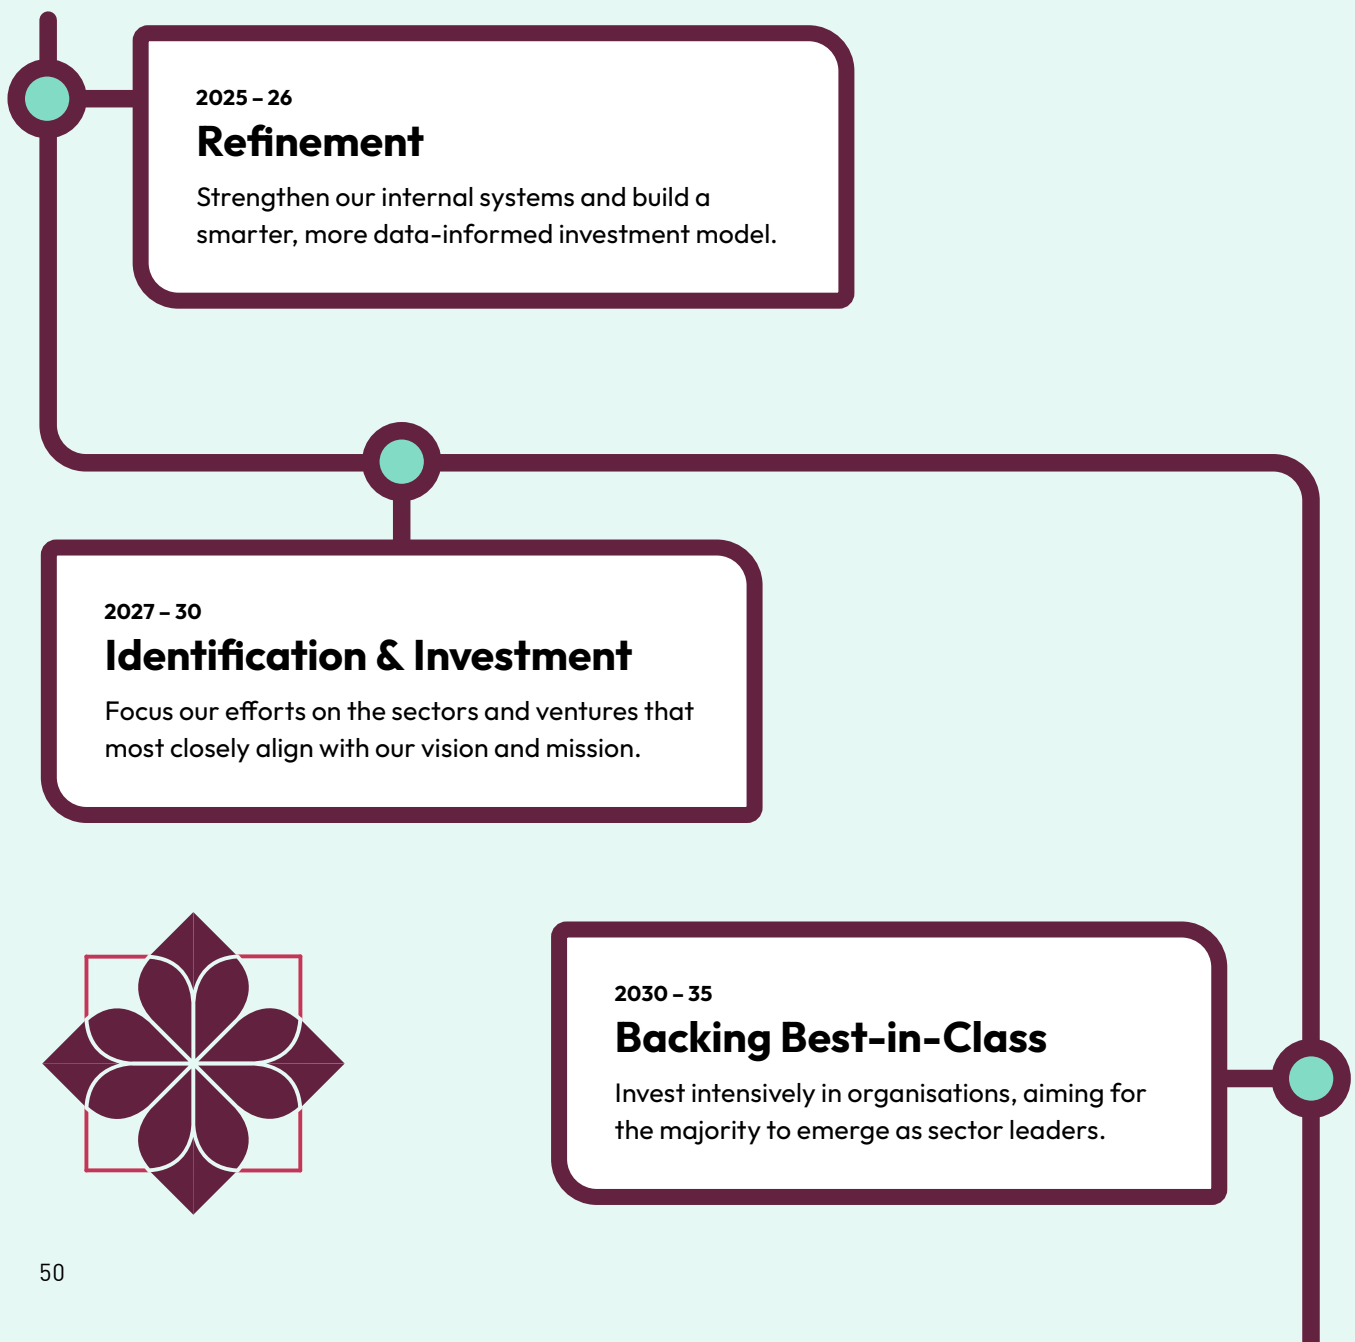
2025 – 26
Refinement
Strengthen our internal systems and build a smarter, more data-informed investment model.

2027 – 30
Identification & Investment
Focus our efforts on the sectors and ventures that most closely align with our vision and mission.

2030 – 35
Backing Best-in-Class
Invest intensively in organisations, aiming for the majority to emerge as sector leaders.

50